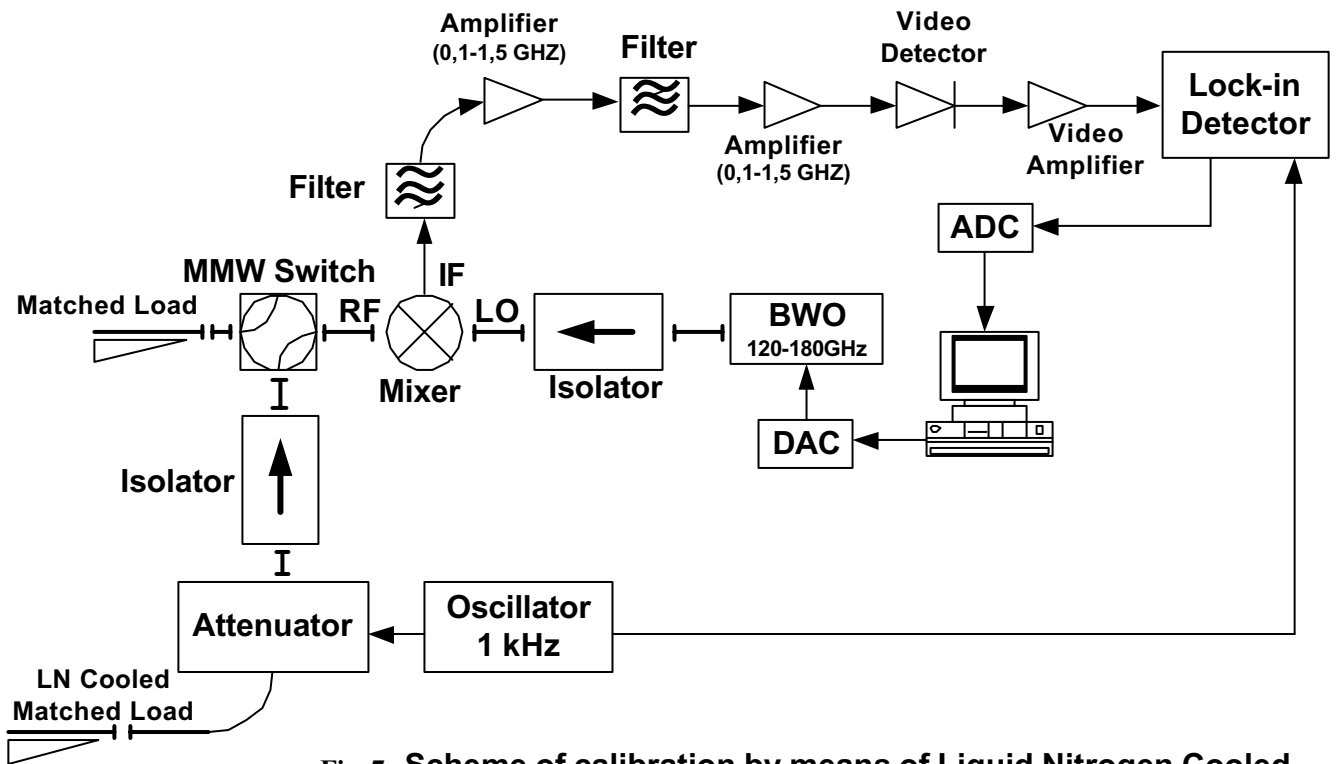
Amplifier (0,1-1,5 GHZ)

Filter

Video Detector

Lock-in Detector

Amplifier (0,1-1,5 GHZ)

Video Amplifier

Filter

ADC

MMW Switch

IF

Matched Load

RF

LO

BWO 120-180GHz

Mixer

Isolator

DAC

Isolator

Attenuator

Oscillator 1 kHz

LN Cooled Matched Load

Fig. 5. Scheme of calibration by means of Liquid Nitrogen Cooled